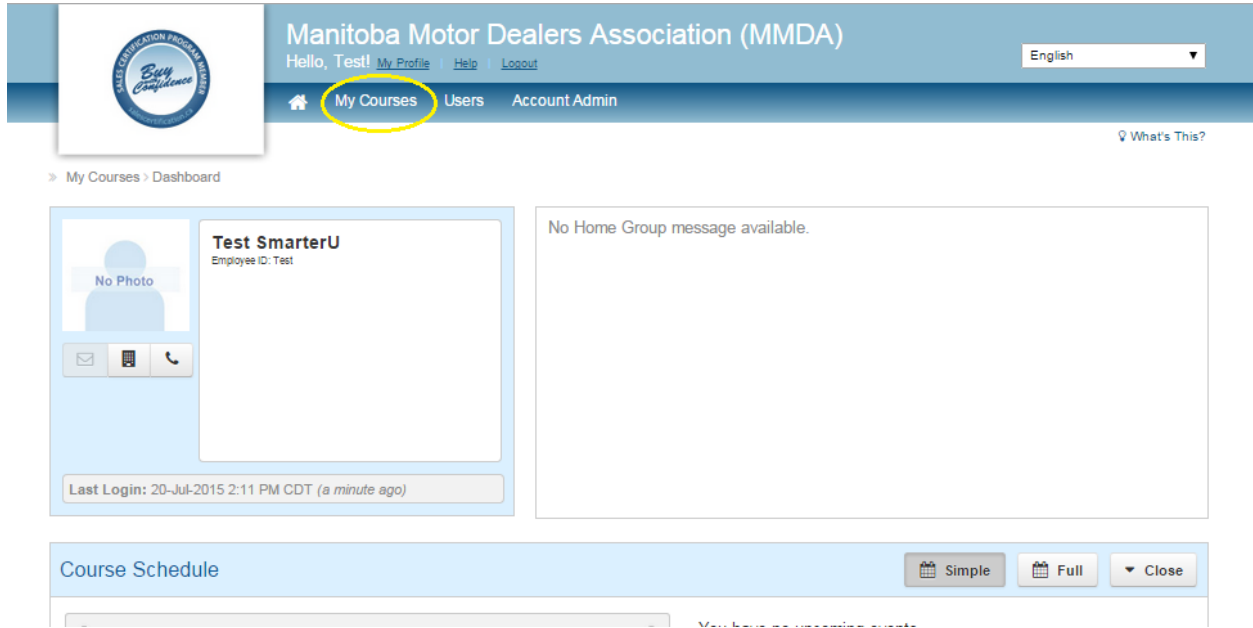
SALES CERTIFICATION PROGRAM MEMBER
Buy with Confidence

Manitoba Motor Dealers Association (MMDA)

Hello, Test! My Profile | Help | Logout

English

My Courses Users Account Admin

What's This?

» My Courses › Dashboard

No Photo

Test SmarterU
Employee ID: Test

Last Login: 20-Jul-2015 2:11 PM CDT (a minute ago)

No Home Group message available.

Course Schedule

Simple Full Close

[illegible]